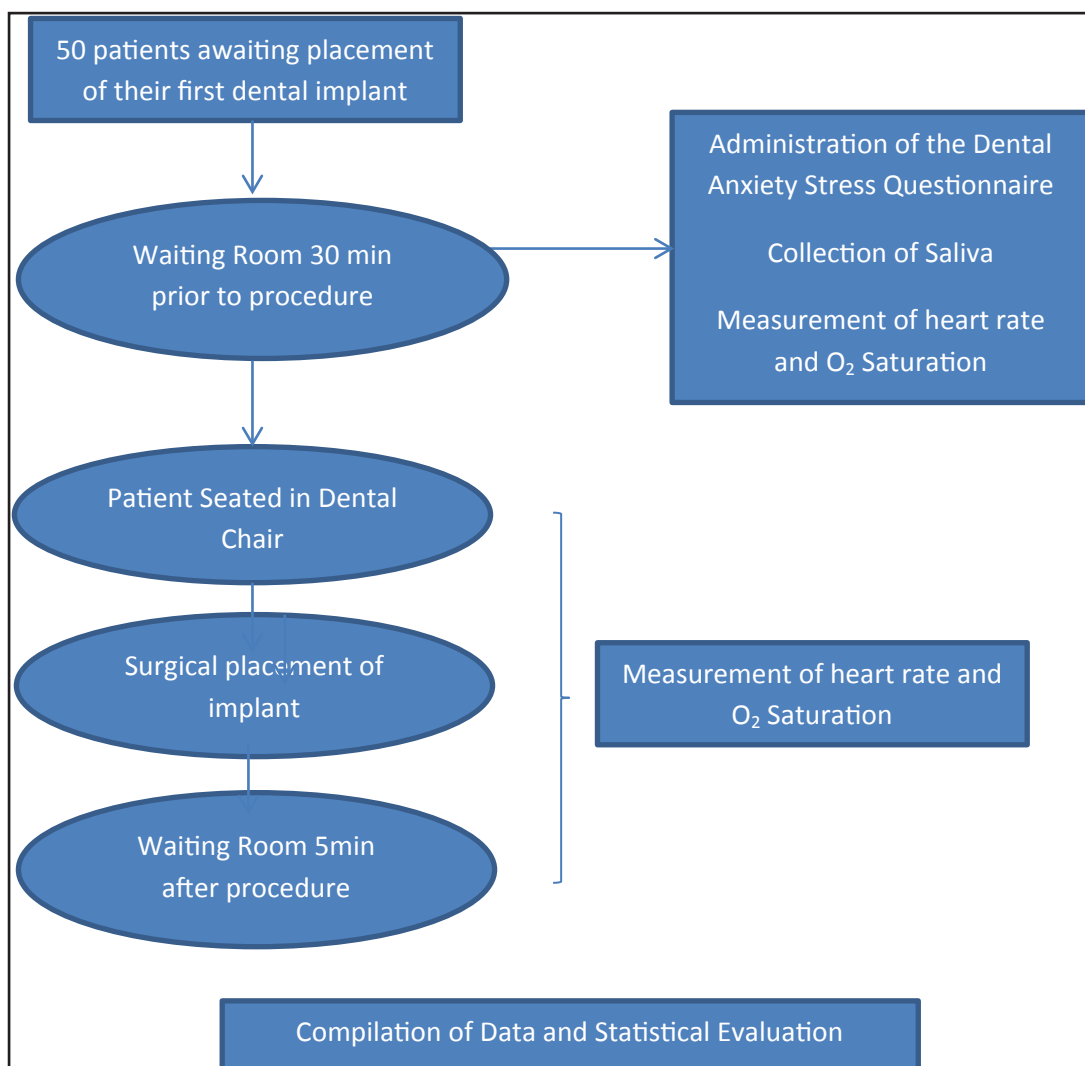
50 patients awaiting placement of their first dental implant

Waiting Room 30 min prior to procedure

Administration of the Dental Anxiety Stress Questionnaire

Collection of Saliva

Measurement of heart rate and $O_2$ Saturation

Patient Seated in Dental Chair

Surgical placement of implant

Waiting Room 5min after procedure

Measurement of heart rate and $O_2$ Saturation

Compilation of Data and Statistical Evaluation